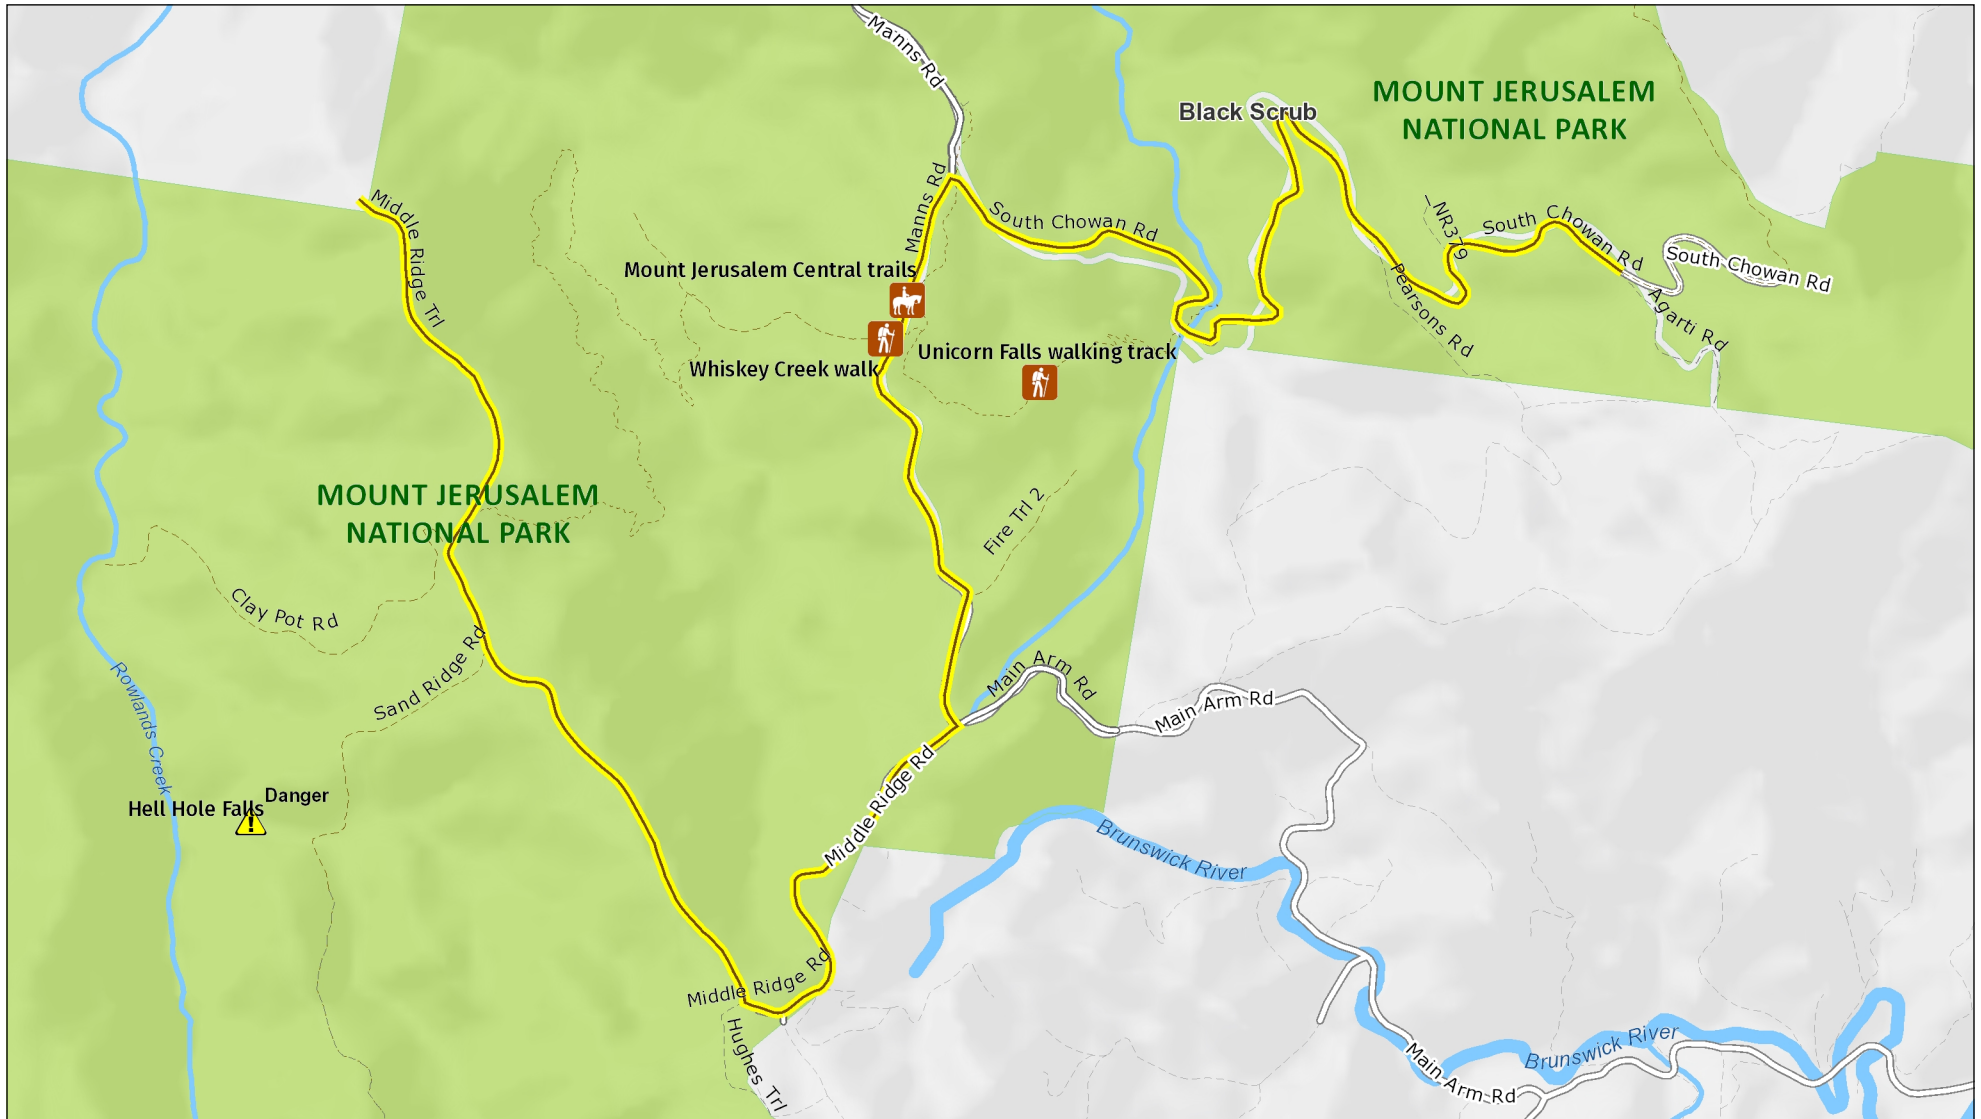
Manns Rd

Black Scrub

MOUNT JERUSALEM NATIONAL PARK

Middle Ridge Trl

Manns Rd

South Chowan Rd

NR379

South Chowan Rd

South Chowan Rd

Pearsons Rd

Agarti Rd

Mount Jerusalem Central trails

Whiskey Creek walk

Unicorn Falls walking track

MOUNT JERUSALEM NATIONAL PARK

Fire Trl 2

Clay Pot Rd

Sand Ridge Rd

Main Arm Rd

Main Arm Rd

Rowlands Creek

Hell Hole Falls

Danger

Middle Ridge Rd

Brunswick River

Middle Ridge Rd

Hughes Trl

Brunswick River

Main Arm Rd